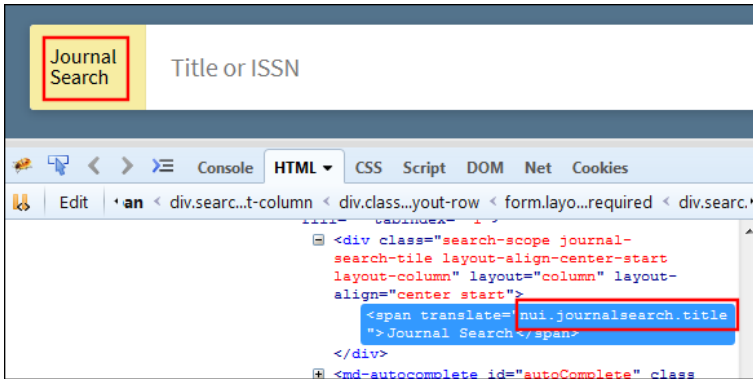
Journal Search

Title or ISSN

Console HTML ▾ CSS Script DOM Net Cookies

Edit ‹ an ‹ div.searc...t-column ‹ div.class...yout-row ‹ form.layo...required ‹ div.searc...

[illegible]

<div class="search-scope journal-search-tile layout-align-center-start layout-column" layout="column" layout-align="center start">

<span translate="nui.journalsearch.title">Journal Search</span>

</div>

<md-autocomplete id="autoComplete" class